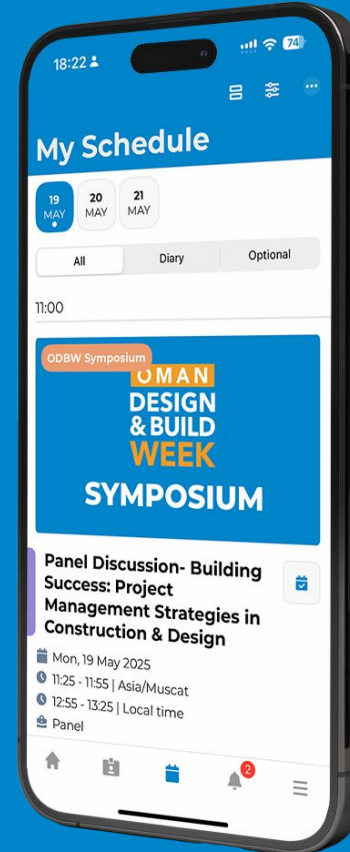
18:22

74

My Schedule

19 MAY

20 MAY

21 MAY

All

Diary

Optional

11:00

ODBW Symposium

OMAN DESIGN & BUILD WEEK

SYMPOSIUM

Panel Discussion- Building Success: Project Management Strategies in Construction & Design

Mon, 19 May 2025

11:25 - 11:55 | Asia/Muscat

12:55 - 13:25 | Local time

Panel

2